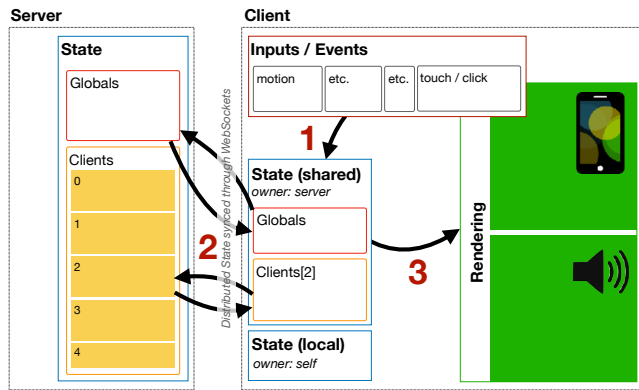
Server

State

Globals

Clients

0

1

2

3

4

Distributed State synced through WebSockets

Client

Inputs / Events

motion

etc.

etc.

touch / click

1

State (shared)
owner: server

Globals

2

Clients[2]

3

Rendering

State (local)
owner: self